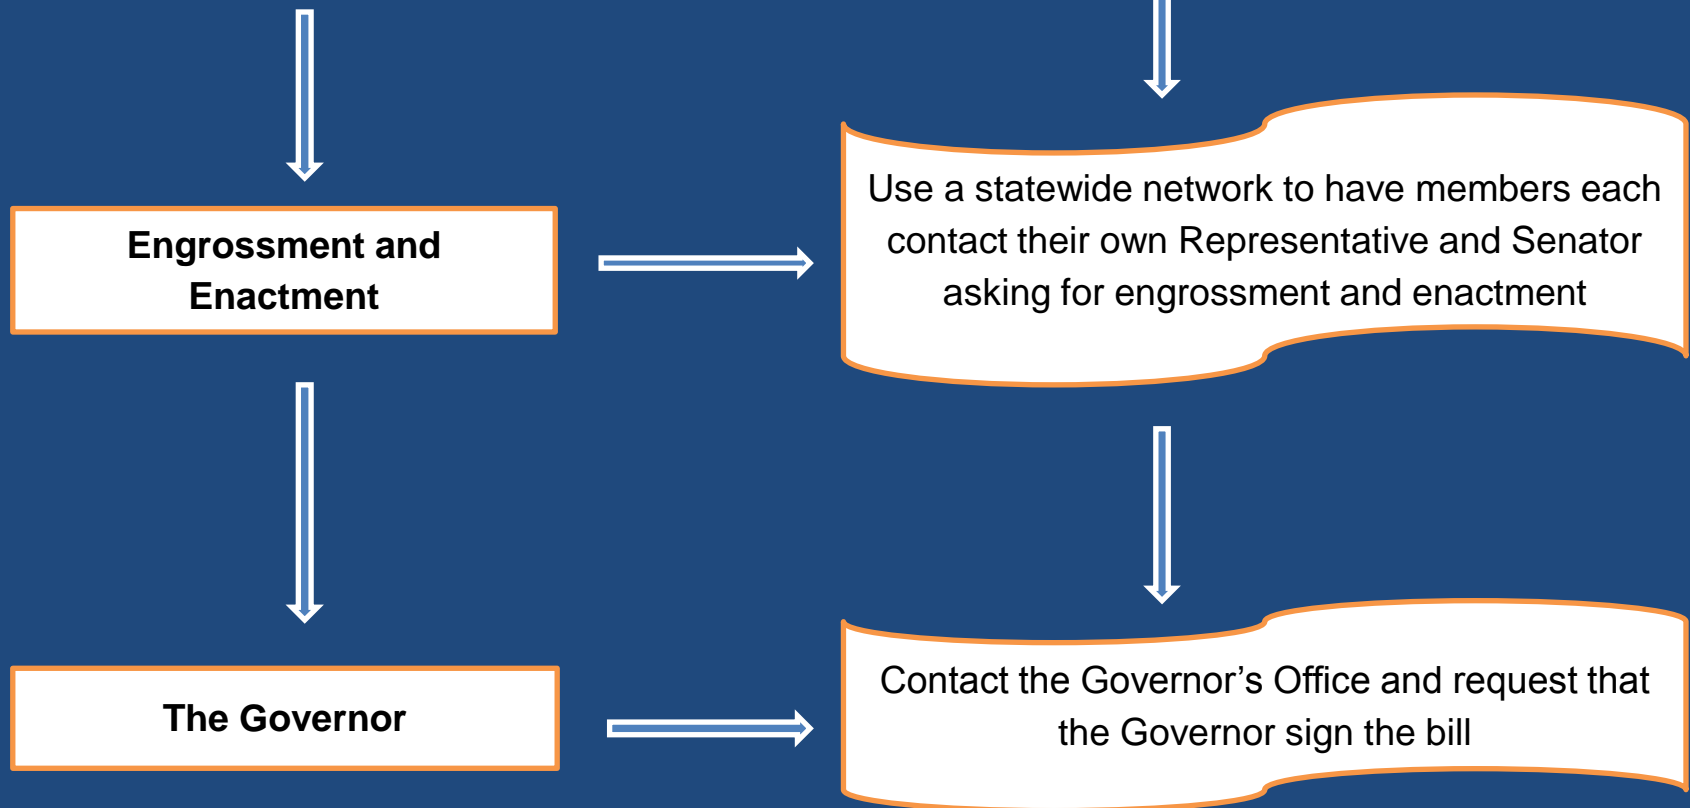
Engrossment and Enactment

Use a statewide network to have members each contact their own Representative and Senator asking for engrossment and enactment

The Governor

Contact the Governor’s Office and request that the Governor sign the bill